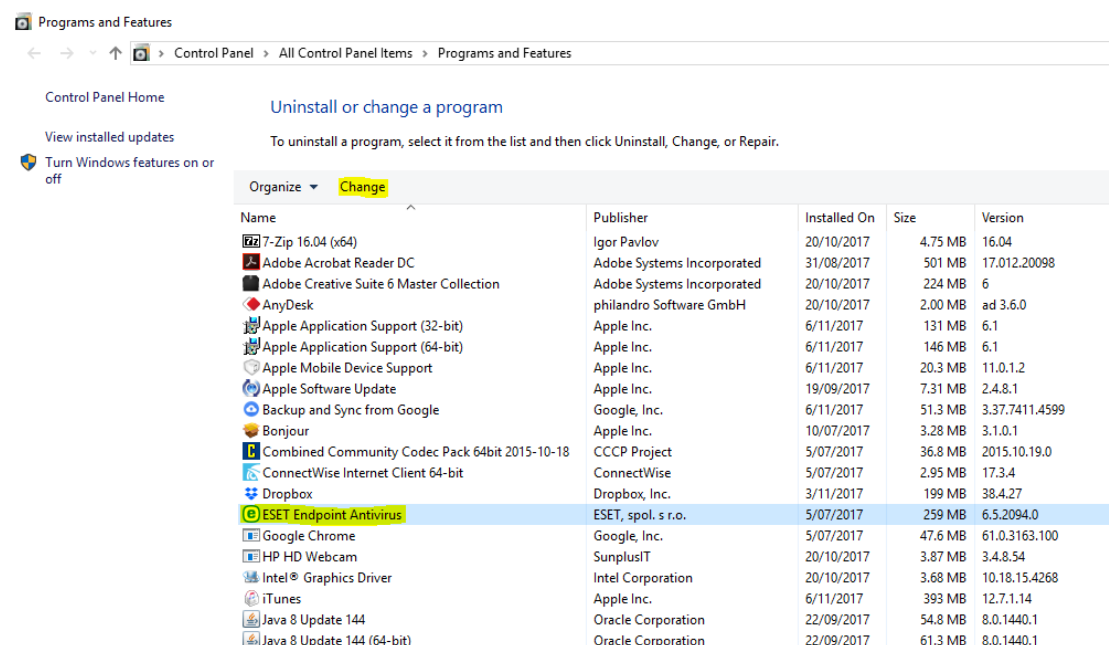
Programs and Features

Control Panel > All Control Panel Items > Programs and Features

Control Panel Home

View installed updates

Turn Windows features on or off

Uninstall or change a program

To uninstall a program, select it from the list and then click Uninstall, Change, or Repair.

Organize ▾ Change

| Name | Publisher | Installed On | Size | Version |
|---|---|---|---|---|
| 7-Zip 16.04 (x64) | Igor Pavlov | 20/10/2017 | 4.75 MB | 16.04 |
| Adobe Acrobat Reader DC | Adobe Systems Incorporated | 31/08/2017 | 501 MB | 17.012.20098 |
| Adobe Creative Suite 6 Master Collection | Adobe Systems Incorporated | 20/10/2017 | 224 MB | 6 |
| AnyDesk | philandro Software GmbH | 20/10/2017 | 2.00 MB | ad 3.6.0 |
| Apple Application Support (32-bit) | Apple Inc. | 6/11/2017 | 131 MB | 6.1 |
| Apple Application Support (64-bit) | Apple Inc. | 6/11/2017 | 146 MB | 6.1 |
| Apple Mobile Device Support | Apple Inc. | 6/11/2017 | 20.3 MB | 11.0.1.2 |
| Apple Software Update | Apple Inc. | 19/09/2017 | 7.31 MB | 2.4.8.1 |
| Backup and Sync from Google | Google, Inc. | 6/11/2017 | 51.3 MB | 3.37.7411.4599 |
| Bonjour | Apple Inc. | 10/07/2017 | 3.28 MB | 3.1.0.1 |
| Combined Community Codec Pack 64bit 2015-10-18 | CCCP Project | 5/07/2017 | 36.8 MB | 2015.10.19.0 |
| ConnectWise Internet Client 64-bit | ConnectWise | 5/07/2017 | 2.95 MB | 17.3.4 |
| Dropbox | Dropbox, Inc. | 3/11/2017 | 199 MB | 38.4.27 |
| ESET Endpoint Antivirus | ESET, spol. s r.o. | 5/07/2017 | 259 MB | 6.5.2094.0 |
| Google Chrome | Google, Inc. | 5/07/2017 | 47.6 MB | 61.0.3163.100 |
| HP HD Webcam | SunplusIT | 20/10/2017 | 3.87 MB | 3.4.8.54 |
| Intel® Graphics Driver | Intel Corporation | 20/10/2017 | 3.68 MB | 10.18.15.4268 |
| iTunes | Apple Inc. | 6/11/2017 | 393 MB | 12.7.1.14 |
| Java 8 Update 144 | Oracle Corporation | 22/09/2017 | 54.8 MB | 8.0.1440.1 |
| Java 8 Update 144 (64-bit) | Oracle Corporation | 22/09/2017 | 61.3 MB | 8.0.1440.1 |